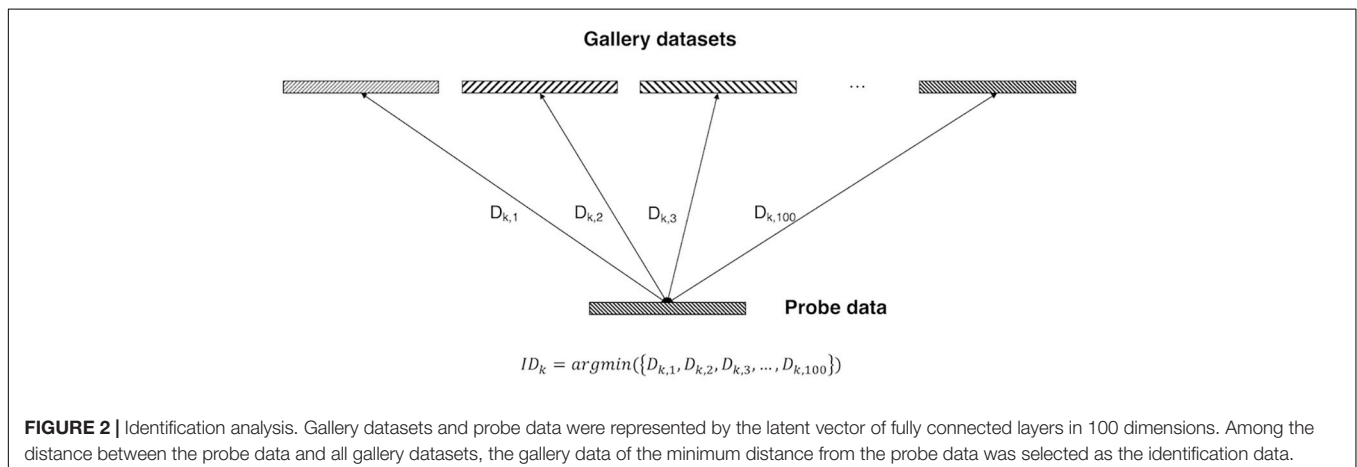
Gallery datasets

...

$D_{k,1}$ $D_{k,2}$ $D_{k,3}$ $D_{k,100}$

Probe data

$ID_k = argmin(\{D_{k,1}, D_{k,2}, D_{k,3}, \ldots, D_{k,100}\})$

FIGURE 2 | Identification analysis. Gallery datasets and probe data were represented by the latent vector of fully connected layers in 100 dimensions. Among the distance between the probe data and all gallery datasets, the gallery data of the minimum distance from the probe data was selected as the identification data.